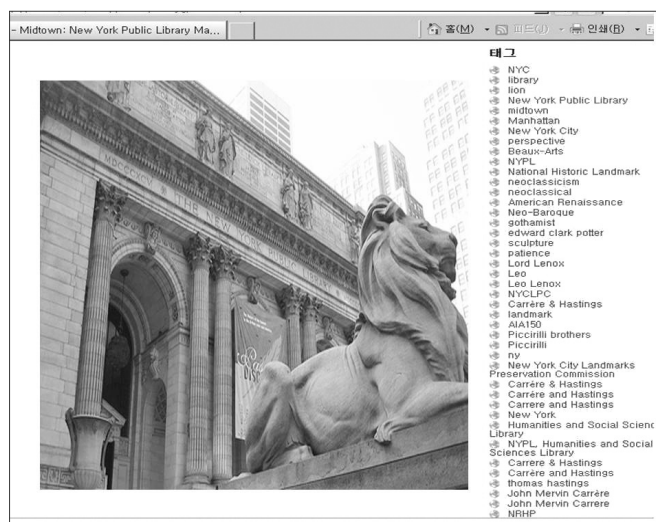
- Midtown: New York Public Library Ma...

홈(M) 피드(J) 인쇄(R)

MDCCCXCV THE NEW YORK PUBLIC LIBRARY

태그
NYC
library
lion
New York Public Library
midtown
Manhattan
New York City
perspective
Beaux-Arts
NYPL
National Historic Landmark
neoclassicism
neoclassical
American Renaissance
Neo-Baroque
gothamist
edward clark potter
sculpture
patience
Lord Lenox
Leo
Leo Lenox
NYCLPC
Carrère & Hastings
landmark
AIA150
Piccirilli brothers
Piccirilli
ny
New York City Landmarks Preservation Commission
Carrère & Hastings
Carrère and Hastings
Carrere and Hastings
New York
Humanities and Social Scienc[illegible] Library
NYPL Humanities and Social Sciences Library
Carrere & Hastings
Carrère and Hastings
thomas hastings
John Mervin Carrère
John Mervin Carrere
NRHP